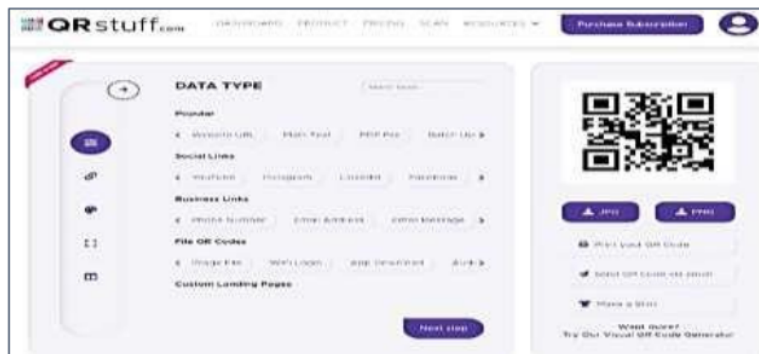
QRstuff.com DASHBOARD PRODUCT PRICING SCAN RESOURCES

Purchase Subscription

DATA TYPE

Popular

Website URL Plain Text PDF File Batch Upl

Social Links

YouTube Instagram LinkedIn Facebook

Business Links

Phone Number Email Address Email Message

File QR Codes

Image File WiFi Login App Download Audi

Custom Landing Pages

Next step

JPG PNG

Print your QR Code

Send QR Code via email

Make a Shirt

Want more? Try Our Visual QR Code Generator